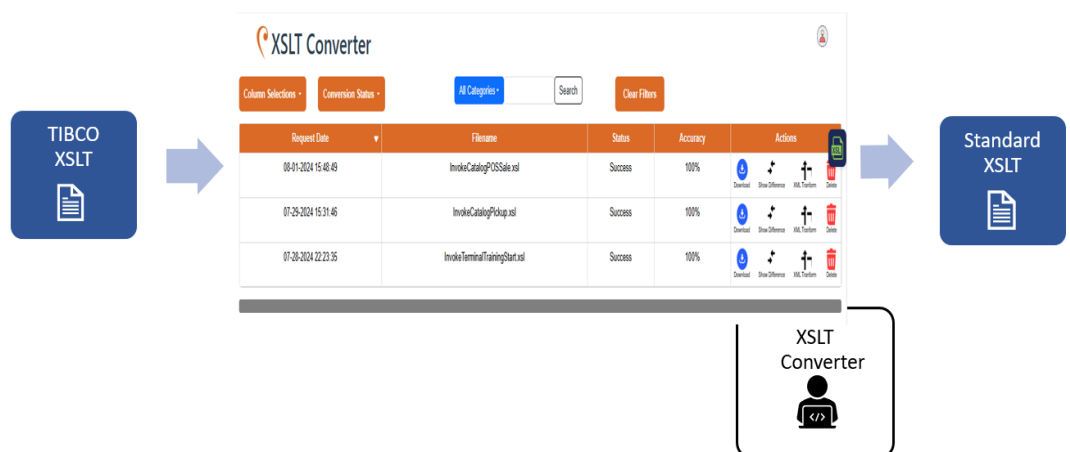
TIBCO XSLT

XSLT Converter

Column Selections ▾

Conversion Status ▾

All Categories ▾

Search

Clear Filters

| Request Date ▼ | Filename | Status | Accuracy | Actions |
|---|---|---|---|---|
| 08-01-2024 15:48:49 | InvokeCatalogPOSSale.xsl | Success | 100% | Download Show Difference XML Tranform Delete |
| 07-29-2024 15:31:46 | InvokeCatalogPickup.xsl | Success | 100% | Download Show Difference XML Tranform Delete |
| 07-28-2024 22:23:35 | InvokeTerminalTrainingStart.xsl | Success | 100% | Download Show Difference XML Tranform Delete |

Standard XSLT

XSLT Converter